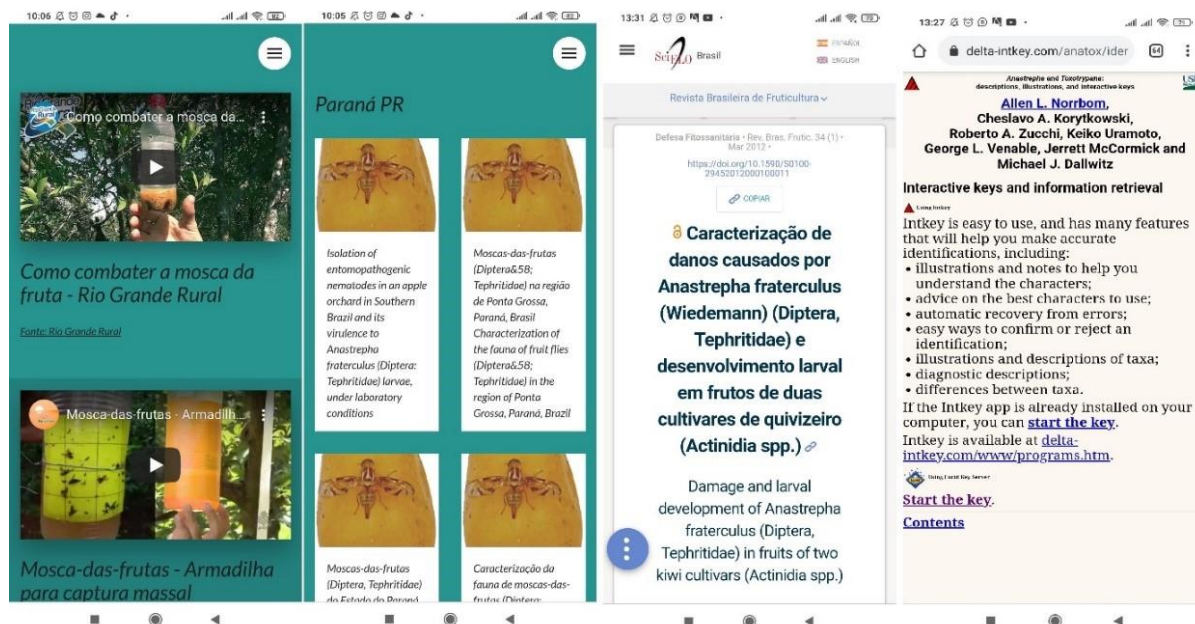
10:06

Como combater a mosca da...

Como combater a mosca da fruta - Rio Grande Rural

Fonte: Rio Grande Rural

Mosca-das-frutas - Armadilh...

Mosca-das-frutas - Armadilha para captura massal

10:05

Paraná PR

Isolation of entomopathogenic nematodes in an apple orchard in Southern Brazil and its virulence to Anastrepha fraterculus (Diptera: Tephritidae) larvae, under laboratory conditions

Moscas-das-frutas (Diptera&58; Tephritidae) na região de Ponta Grossa, Paraná, Brasil Characterization of the fauna of fruit flies (Diptera&58; Tephritidae) in the region of Ponta Grossa, Paraná, Brazil

Moscas-das-frutas (Diptera, Tephritidae) do Estado do Paraná

Caracterização da fauna de moscas-das-frutas (Diptera:

13:31

SciELO Brasil

ESPAÑOL
ENGLISH

Revista Brasileira de Fruticultura

Defesa Fitossanitária • Rev. Bras. Frutic. 34 (1) • Mar 2012 •

https://doi.org/10.1590/S0100-29452012000100011

COPIAR

Caracterização de danos causados por Anastrepha fraterculus (Wiedemann) (Diptera, Tephritidae) e desenvolvimento larval em frutos de duas cultivares de quivizeiro (Actinidia spp.)

Damage and larval development of Anastrepha fraterculus (Diptera, Tephritidae) in fruits of two kiwi cultivars (Actinidia spp.)

13:27

delta-intkey.com/anatox/ider

Anastrepha and Toxotrypana: descriptions, illustrations, and interactive keys

Allen L. Norrbom, Cheslavo A. Korytkowski, Roberto A. Zucchi, Keiko Uramoto, George L. Venable, Jerrett McCormick and Michael J. Dallwitz

Interactive keys and information retrieval

Intkey is easy to use, and has many features that will help you make accurate identifications, including:
• illustrations and notes to help you understand the characters;
• advice on the best characters to use;
• automatic recovery from errors;
• easy ways to confirm or reject an identification;
• illustrations and descriptions of taxa;
• diagnostic descriptions;
• differences between taxa.
If the Intkey app is already installed on your computer, you can start the key.
Intkey is available at delta-intkey.com/www/programs.htm.

Start the key.
Contents